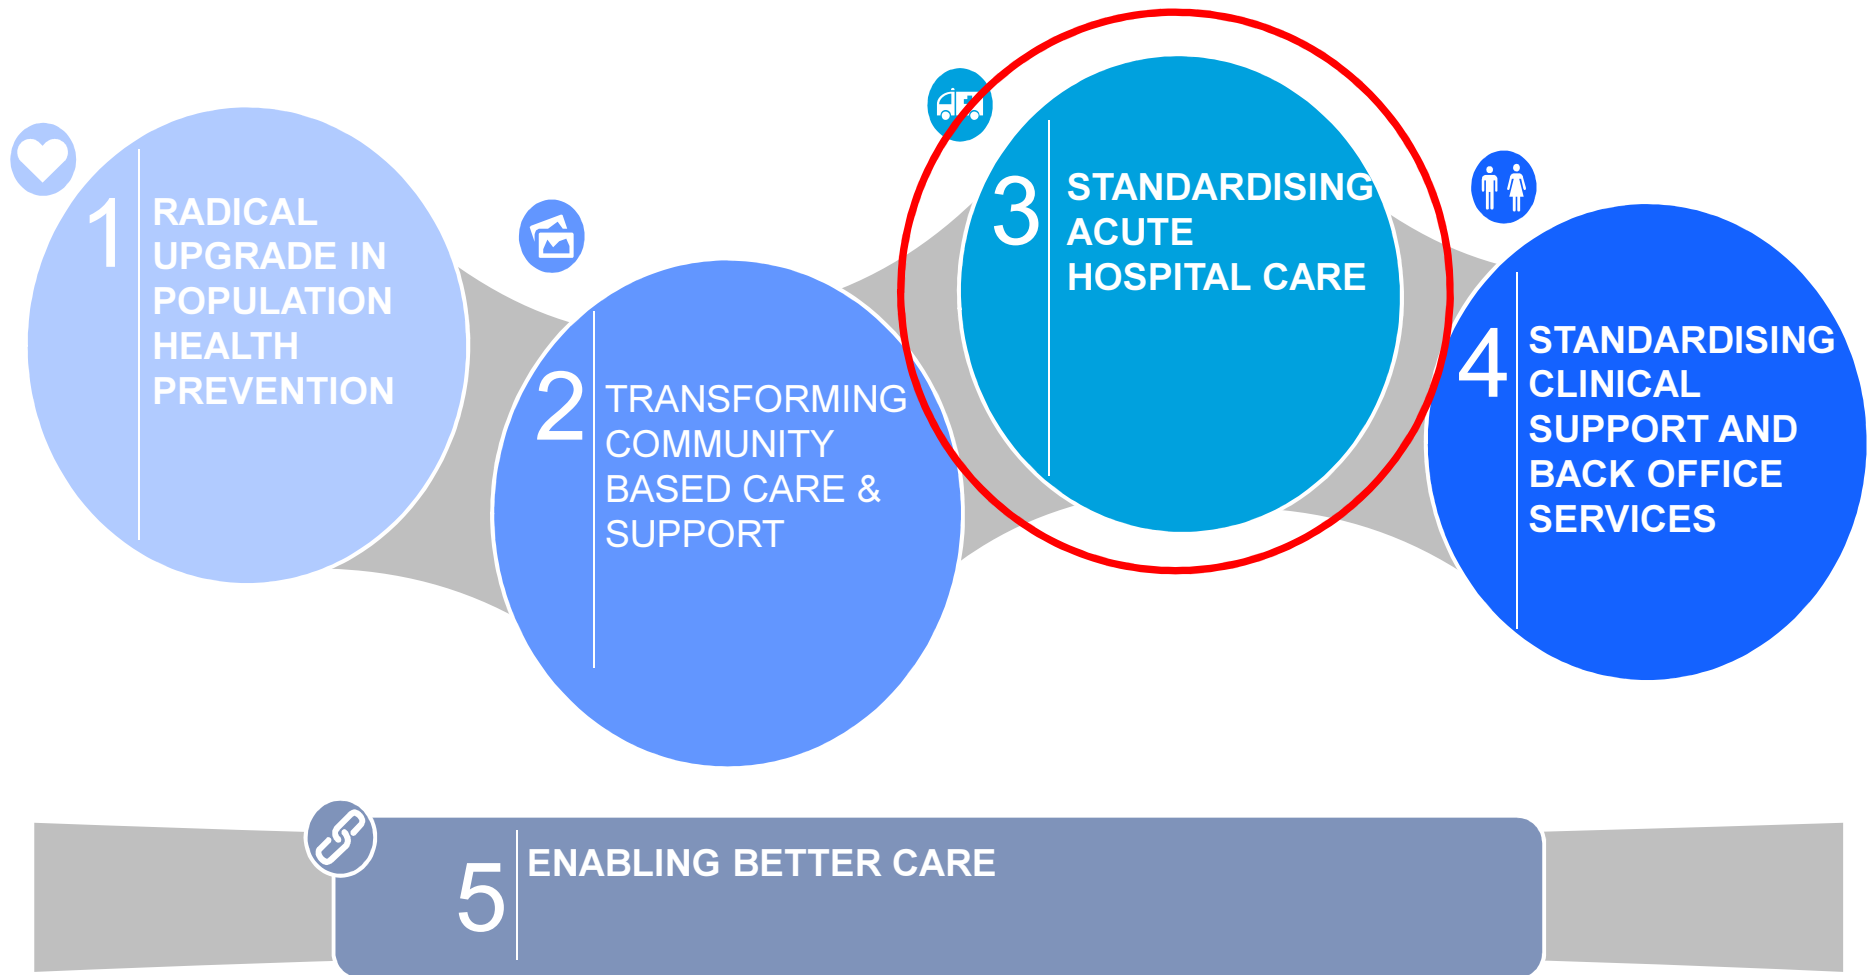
1 RADICAL UPGRADE IN POPULATION HEALTH PREVENTION

2 TRANSFORMING COMMUNITY BASED CARE & SUPPORT

3 STANDARDISING ACUTE HOSPITAL CARE

4 STANDARDISING CLINICAL SUPPORT AND BACK OFFICE SERVICES

5 ENABLING BETTER CARE